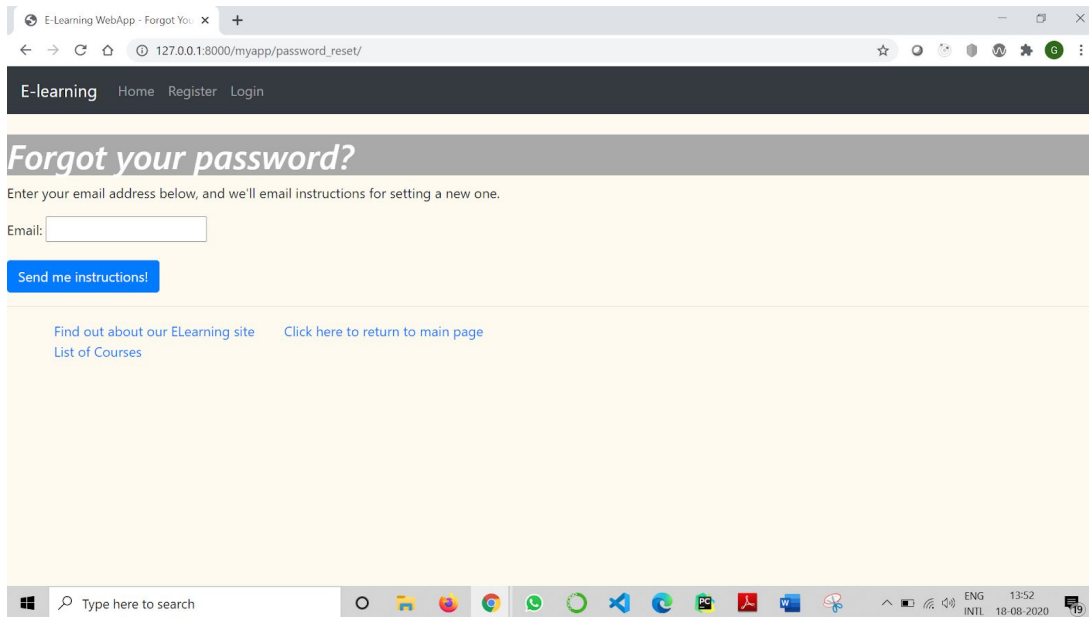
E-Learning WebApp - Forgot You ×

127.0.0.1:8000/myapp/password_reset/

E-learning Home Register Login

Forgot your password?

Enter your email address below, and we'll email instructions for setting a new one.

Email:

Send me instructions!

Find out about our ELearning site Click here to return to main page
List of Courses

Type here to search

ENG INTL 13:52 18-08-2020 19